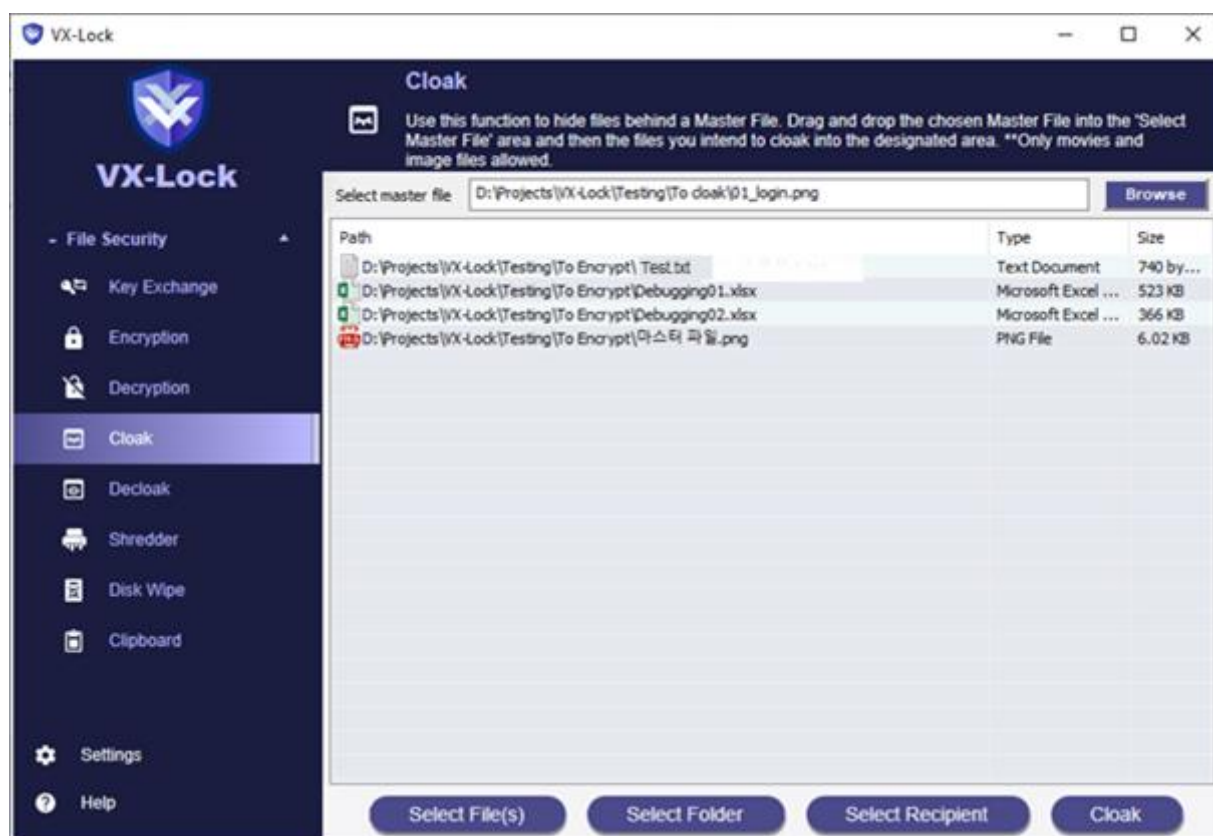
VX-Lock

VX-Lock

- File Security

Key Exchange

Encryption

Decryption

Cloak

Decloak

Shredder

Disk Wipe

Clipboard

Settings

Help

Cloak

Use this function to hide files behind a Master File. Drag and drop the chosen Master File into the 'Select Master File' area and then the files you intend to cloak into the designated area. **Only movies and image files allowed.

Select master file D:\Projects\VX-Lock\Testing\To cloak\01_login.png Browse

| Path | Type | Size |
|---|---|---|
| D:\Projects\VX-Lock\Testing\To Encrypt\ Test.txt | Text Document | 740 by... |
| D:\Projects\VX-Lock\Testing\To Encrypt\Debugging01.xlsx | Microsoft Excel ... | 523 KB |
| D:\Projects\VX-Lock\Testing\To Encrypt\Debugging02.xlsx | Microsoft Excel ... | 366 KB |
| D:\Projects\VX-Lock\Testing\To Encrypt\마스터 파일.png | PNG File | 6.02 KB |

Select File(s) Select Folder Select Recipient Cloak